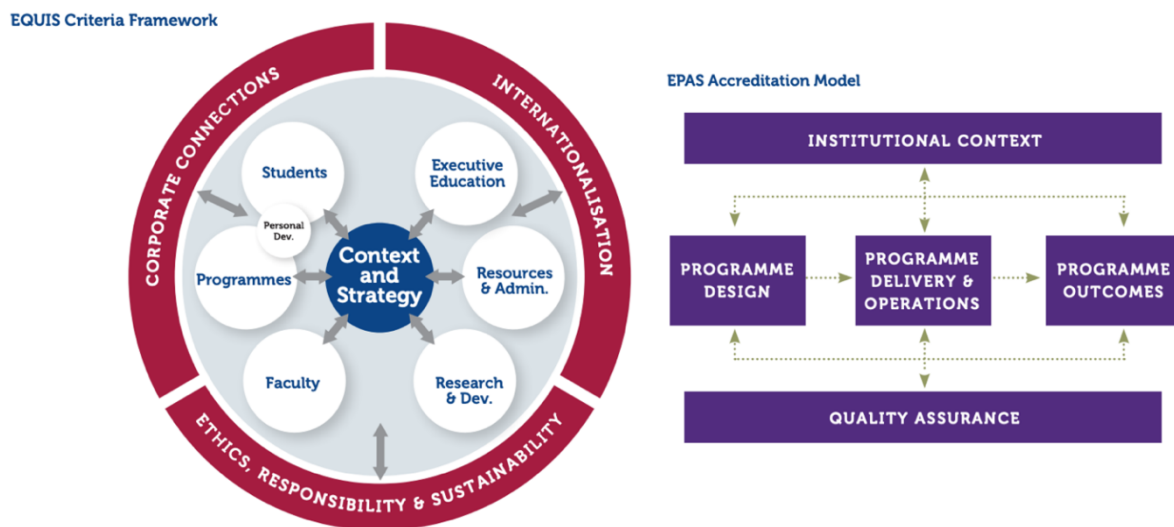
EQUIS Criteria Framework

CORPORATE CONNECTIONS

INTERNATIONALISATION

ETHICS, RESPONSIBILITY & SUSTAINABILITY

Students

Personal Dev.

Executive Education

Context and Strategy

Programmes

Resources & Admin.

Faculty

Research & Dev.

EPAS Accreditation Model

INSTITUTIONAL CONTEXT

PROGRAMME DESIGN

PROGRAMME DELIVERY & OPERATIONS

PROGRAMME OUTCOMES

QUALITY ASSURANCE